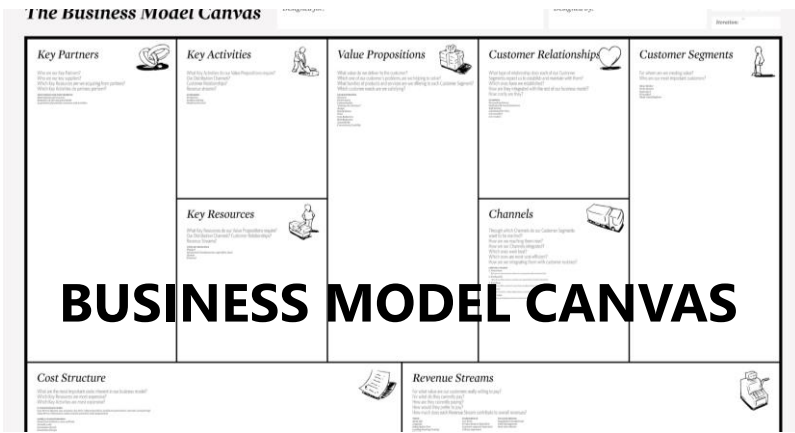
The Business Model Canvas

Designed for:

Designed by:

Iteration:

Key Partners

Key Activities

Value Propositions

Customer Relationships

Customer Segments

Key Resources

Channels

BUSINESS MODEL CANVAS

Cost Structure

Revenue Streams